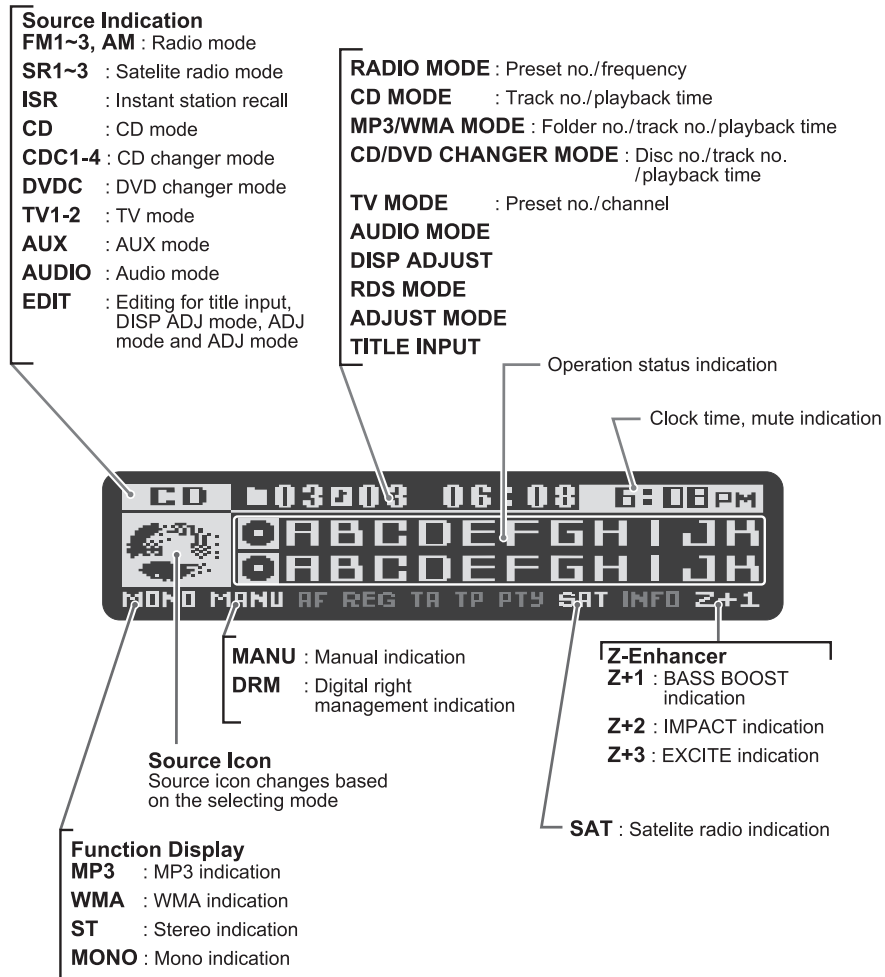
Source Indication
FM1~3, AM : Radio mode
SR1~3 : Satelite radio mode
ISR : Instant station recall
CD : CD mode
CDC1-4 : CD changer mode
DVDC : DVD changer mode
TV1-2 : TV mode
AUX : AUX mode
AUDIO : Audio mode
EDIT : Editing for title input, DISP ADJ mode, ADJ mode and ADJ mode

RADIO MODE : Preset no./frequency
CD MODE : Track no./playback time
MP3/WMA MODE : Folder no./track no./playback time
CD/DVD CHANGER MODE : Disc no./track no. /playback time
TV MODE : Preset no./channel
AUDIO MODE
DISP ADJUST
RDS MODE
ADJUST MODE
TITLE INPUT

Operation status indication

Clock time, mute indication

CD 03 03 06:08 6:08 PM
ABCDEFGHIJK
ABCDEFGHIJK
MONO MANU AF REG TA TP PTY SAT INFO Z+1

MANU : Manual indication
DRM : Digital right management indication

Z-Enhancer
Z+1 : BASS BOOST indication
Z+2 : IMPACT indication
Z+3 : EXCITE indication

Source Icon
Source icon changes based on the selecting mode

SAT : Satelite radio indication

Function Display
MP3 : MP3 indication
WMA : WMA indication
ST : Stereo indication
MONO : Mono indication